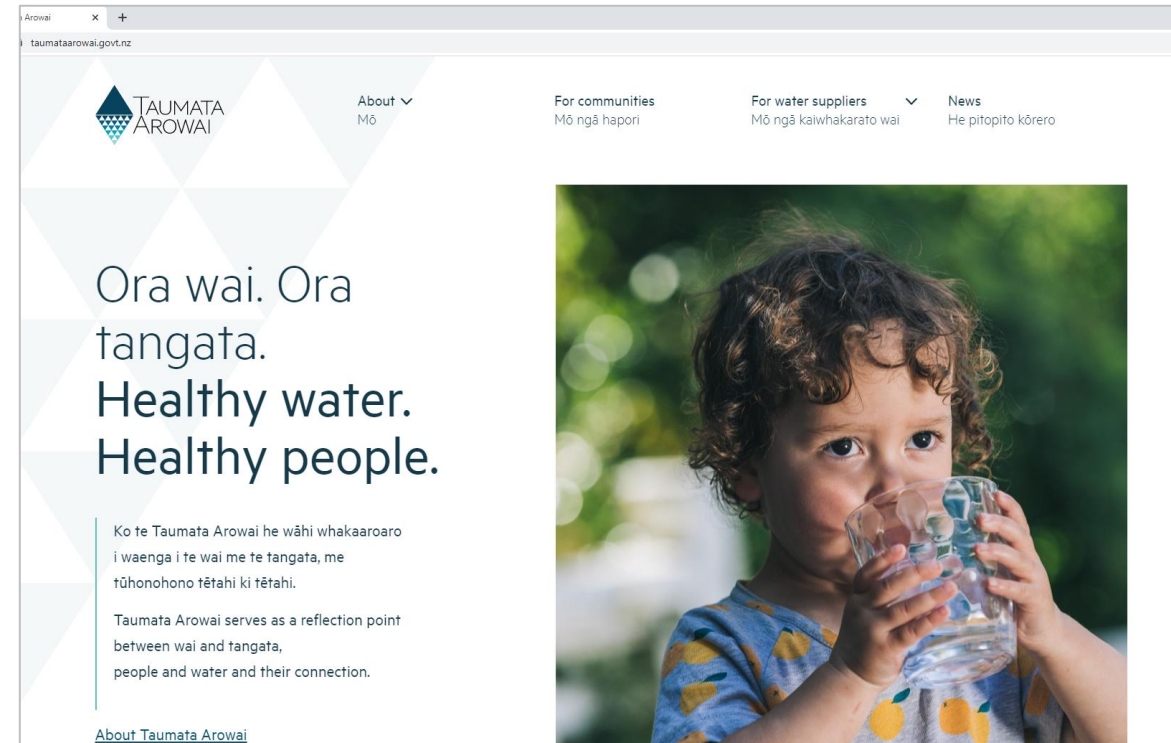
Arowai × +

taumataarowai.govt.nz

TAUMATA AROWAI

About Mō

For communities Mō ngā hapori

For water suppliers Mō ngā kaiwhakarato wai

News He pitopito kōrero

Ora wai. Ora tangata. Healthy water. Healthy people.

Ko te Taumata Arowai he wāhi whakaaroaro i waenga i te wai me te tangata, me tūhonohono tētahi ki tētahi.

Taumata Arowai serves as a reflection point between wai and tangata, people and water and their connection.

About Taumata Arowai